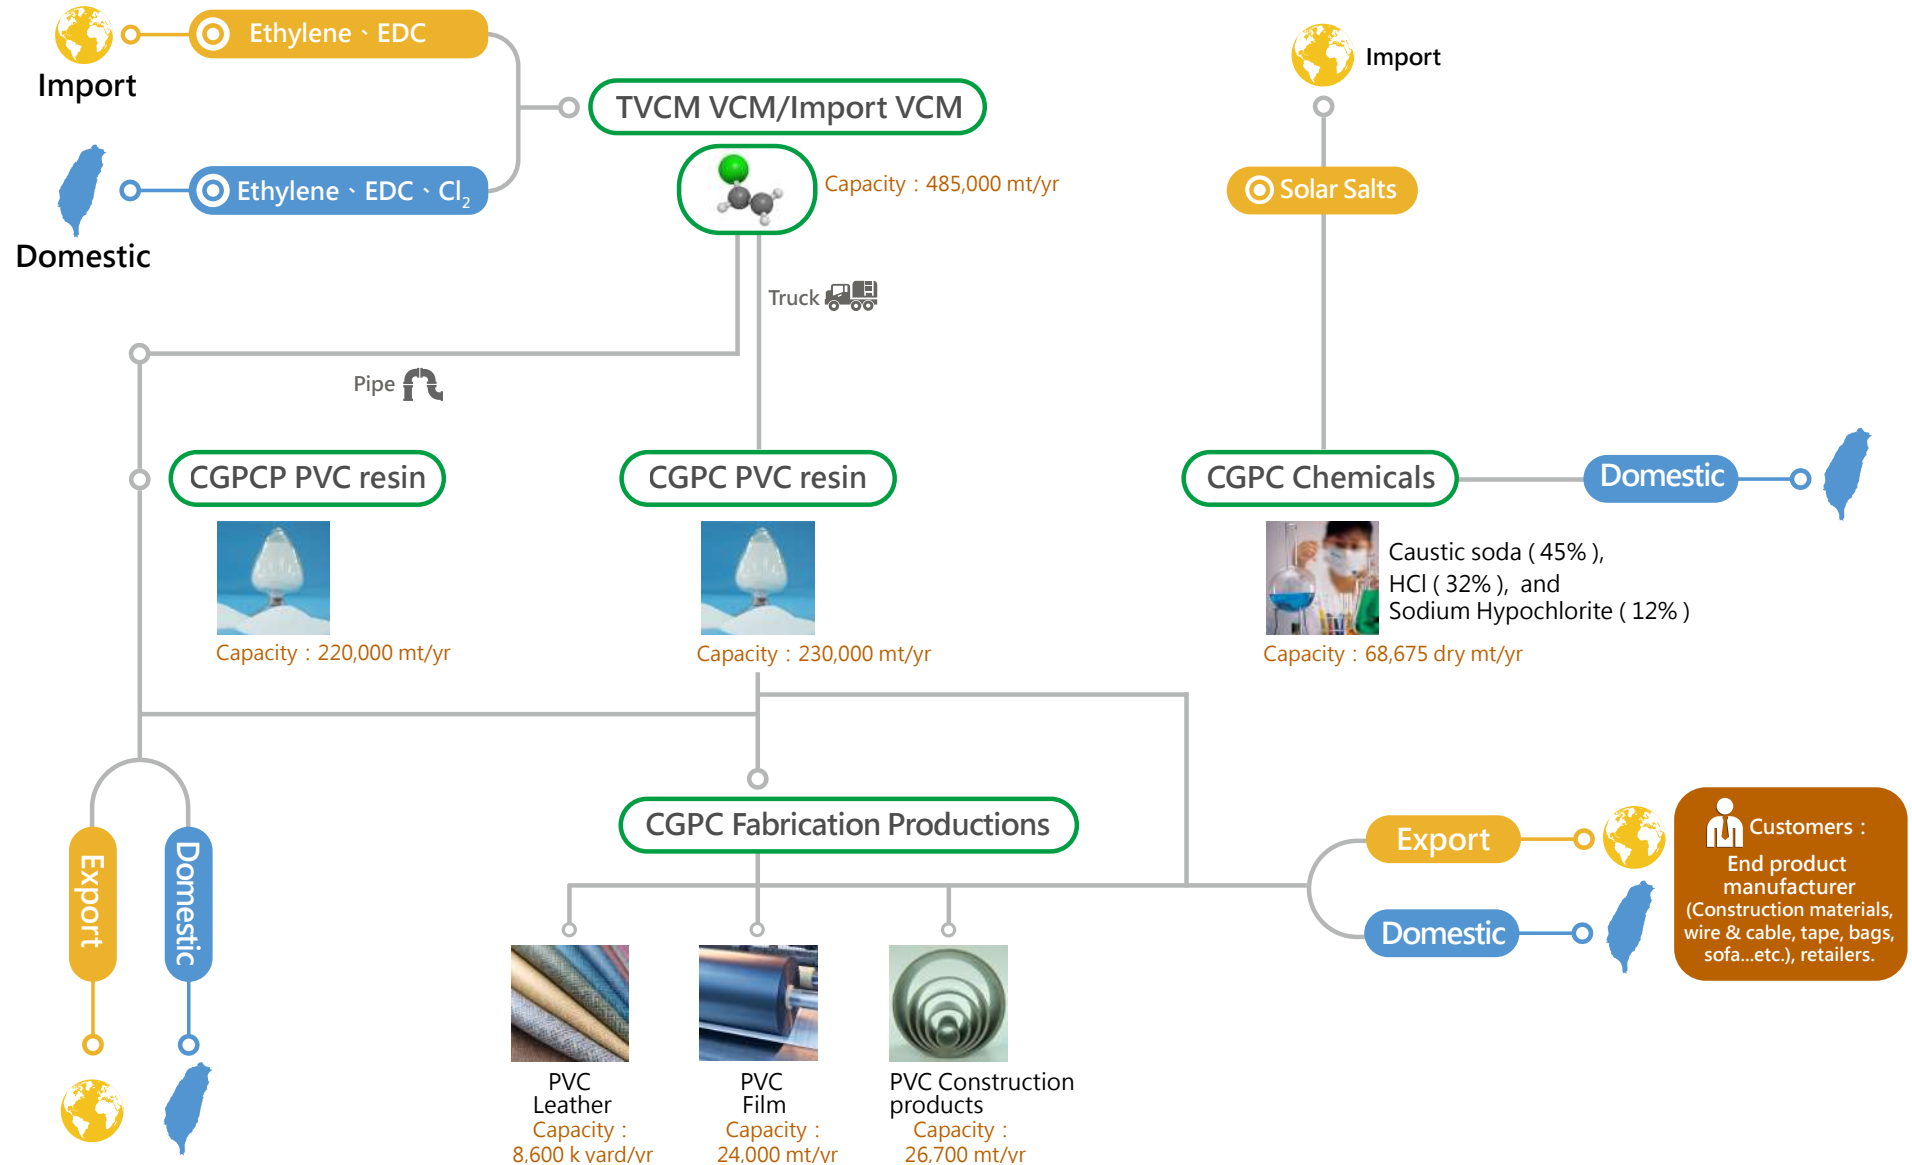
Import

Ethylene、EDC

Domestic

Ethylene、EDC、$Cl_2$

TVCM VCM/Import VCM

Capacity：485,000 mt/yr

Import

Solar Salts

Truck

Pipe

CGPCP PVC resin

Capacity：220,000 mt/yr

CGPC PVC resin

Capacity：230,000 mt/yr

CGPC Chemicals

Domestic

Caustic soda ( 45% ), HCl ( 32% ), and Sodium Hypochlorite ( 12% )

Capacity：68,675 dry mt/yr

CGPC Fabrication Productions

Export

Domestic

Export

Domestic

Customers：
End product manufacturer (Construction materials, wire & cable, tape, bags, sofa...etc.), retailers.

PVC Leather
Capacity：
8,600 k yard/yr

PVC Film
Capacity：
24,000 mt/yr

PVC Construction products
Capacity：
26,700 mt/yr